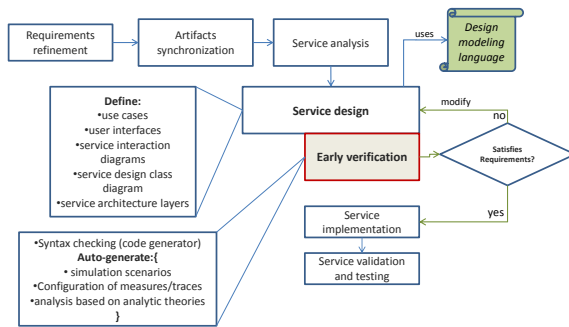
Requirements refinement

Artifacts synchronization

Service analysis

uses

Design modeling language

Define:
•use cases
•user interfaces
•service interaction diagrams
•service design class diagram
•service architecture layers

Service design

modify

no

Early verification

Satisfies Requirements?

yes

•Syntax checking (code generator)
Auto-generate:{
• simulation scenarios
•Configuration of measures/traces
•analysis based on analytic theories
}

Service implementation

Service validation and testing